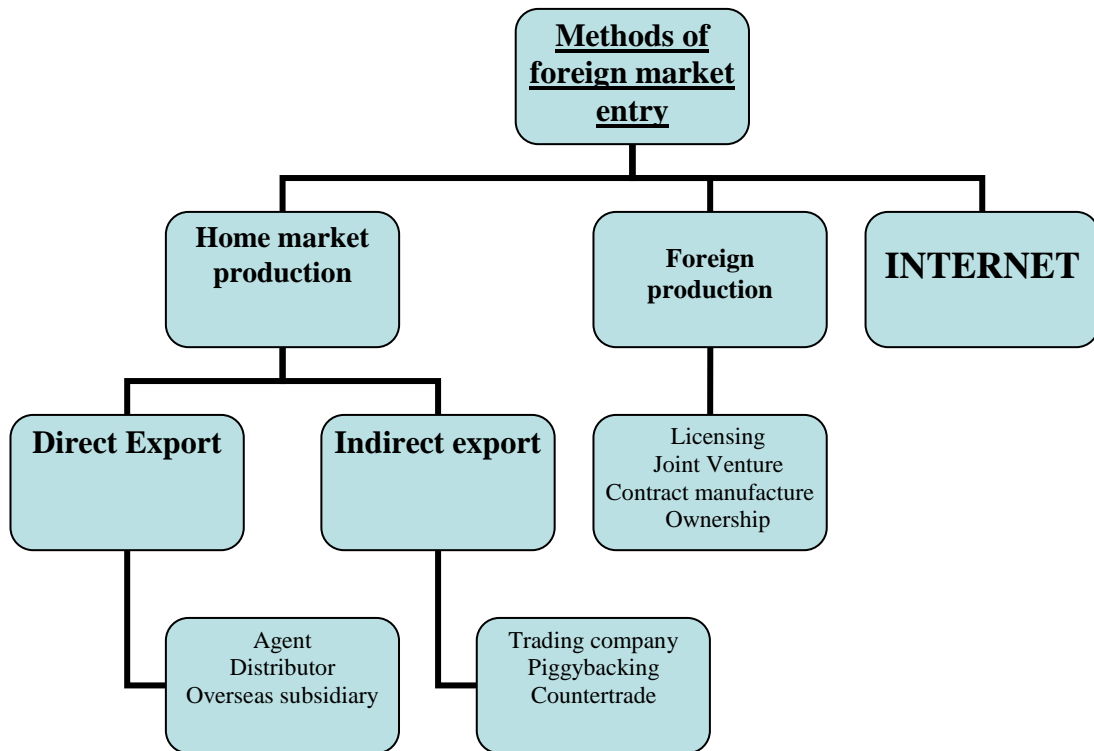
Methods of foreign market entry

Home market production

Foreign production

INTERNET

Direct Export

Indirect export

Licensing
Joint Venture
Contract manufacture
Ownership

Agent
Distributor
Overseas subsidiary

Trading company
Piggybacking
Countertrade